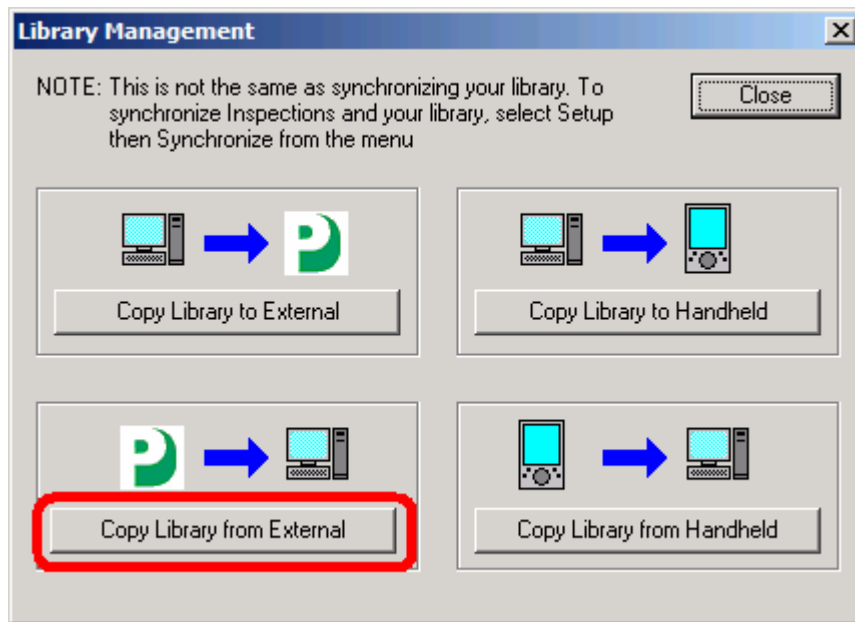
Library Management

X

NOTE: This is not the same as synchronizing your library. To synchronize Inspections and your library, select Setup then Synchronize from the menu

Close

P

Copy Library to External

Copy Library to Handheld

P

Copy Library from External

Copy Library from Handheld